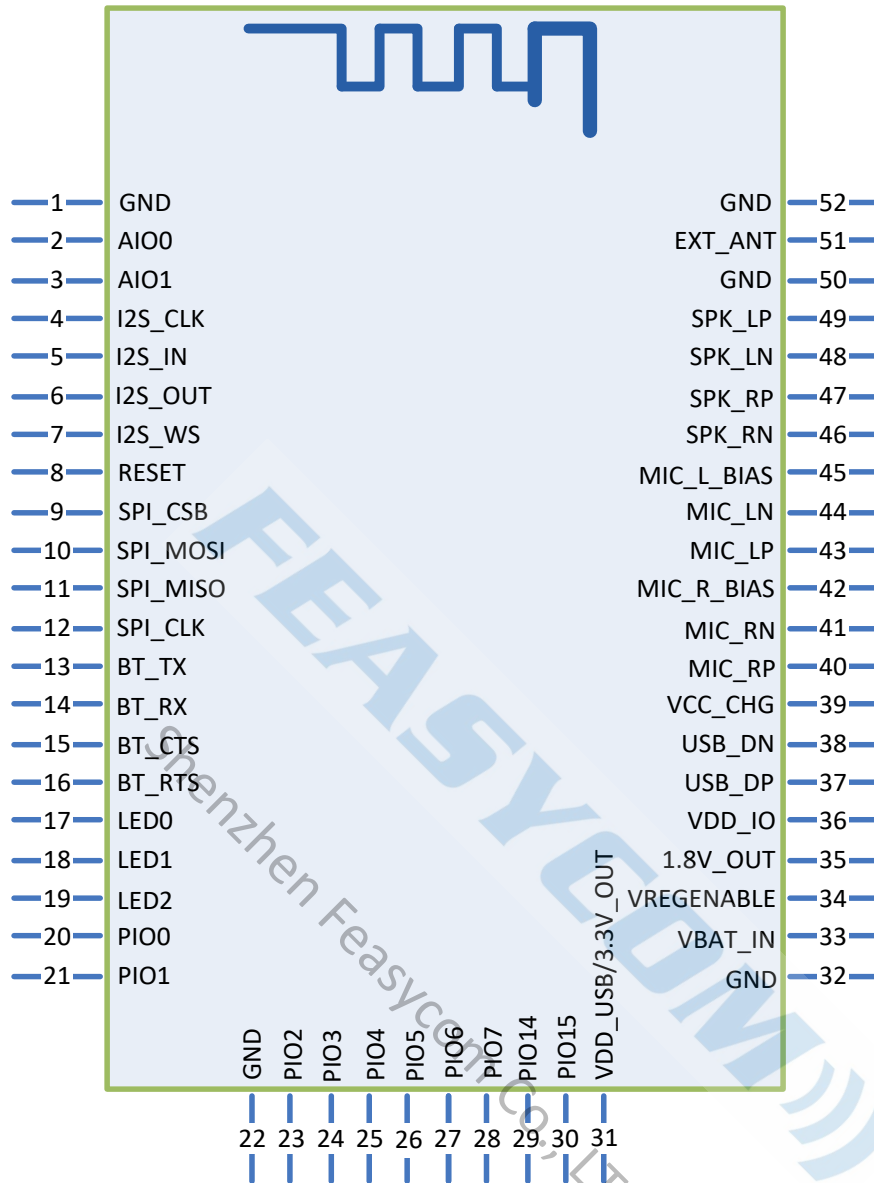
1 GND
2 AIO0
3 AIO1
4 I2S_CLK
5 I2S_IN
6 I2S_OUT
7 I2S_WS
8 RESET
9 SPI_CSB
10 SPI_MOSI
11 SPI_MISO
12 SPI_CLK
13 BT_TX
14 BT_RX
15 BT_CTS
16 BT_RTS
17 LED0
18 LED1
19 LED2
20 PIO0
21 PIO1

GND 52
EXT_ANT 51
GND 50
SPK_LP 49
SPK_LN 48
SPK_RP 47
SPK_RN 46
MIC_L_BIAS 45
MIC_LN 44
MIC_LP 43
MIC_R_BIAS 42
MIC_RN 41
MIC_RP 40
VCC_CHG 39
USB_DN 38
USB_DP 37
VDD_IO 36
1.8V_OUT 35
VREGENABLE 34
VBAT_IN 33
GND 32

GND 22
PIO2 23
PIO3 24
PIO4 25
PIO5 26
PIO6 27
PIO7 28
PIO14 29
PIO15 30
VDD_USB/3.3V_OUT 31

FEASYCOM
Shenzhen Feasycom Co.,LT